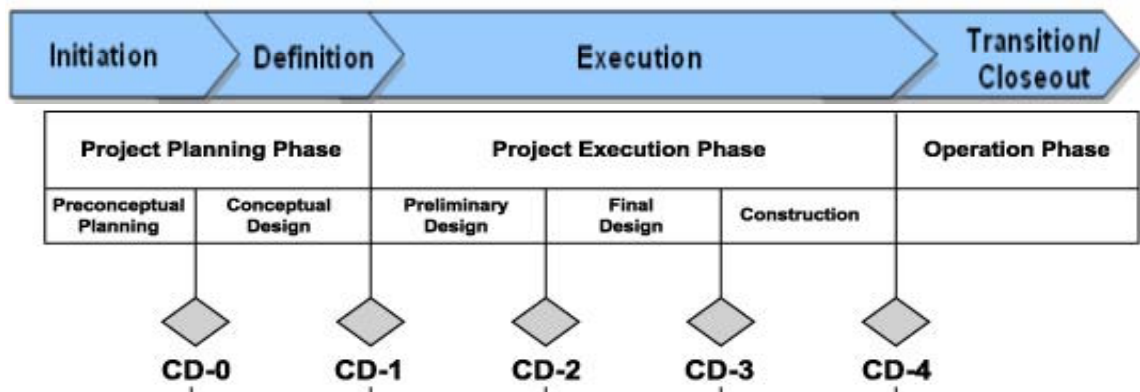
Initiation | Definition | Execution | Transition/ Closeout

| Project Planning Phase | | Project Execution Phase | | | Operation Phase |
|---|---|---|---|---|---|
| Preconceptual Planning | Conceptual Design | Preliminary Design | Final Design | Construction | |

CD-0 CD-1 CD-2 CD-3 CD-4